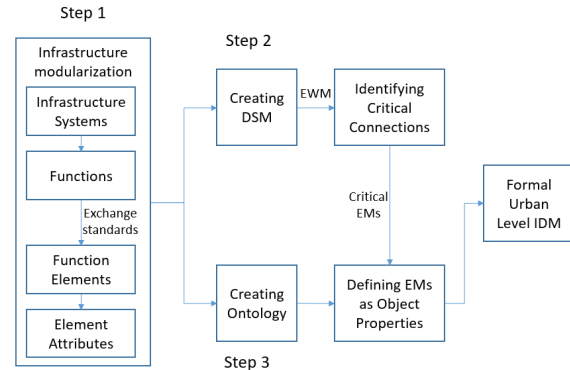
Step 1

Infrastructure modularization

Infrastructure Systems

Functions

Exchange standards

Function Elements

Element Attributes

Step 2

Creating DSM

EWM

Identifying Critical Connections

Critical EMs

Formal Urban Level IDM

Creating Ontology

Defining EMs as Object Properties

Step 3